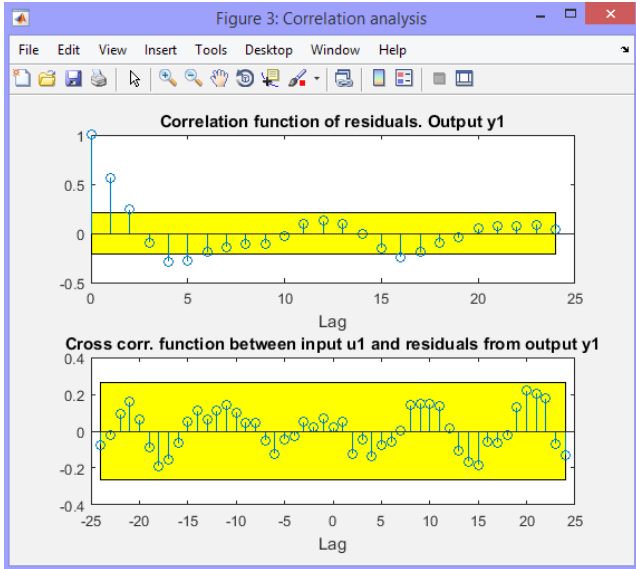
Figure 3: Correlation analysis

File Edit View Insert Tools Desktop Window Help

Correlation function of residuals. Output y1

1
0.5
0
-0.5
0 5 10 15 20 25
Lag

Cross corr. function between input u1 and residuals from output y1

0.4
0.2
0
-0.2
-0.4
-25 -20 -15 -10 -5 0 5 10 15 20 25
Lag